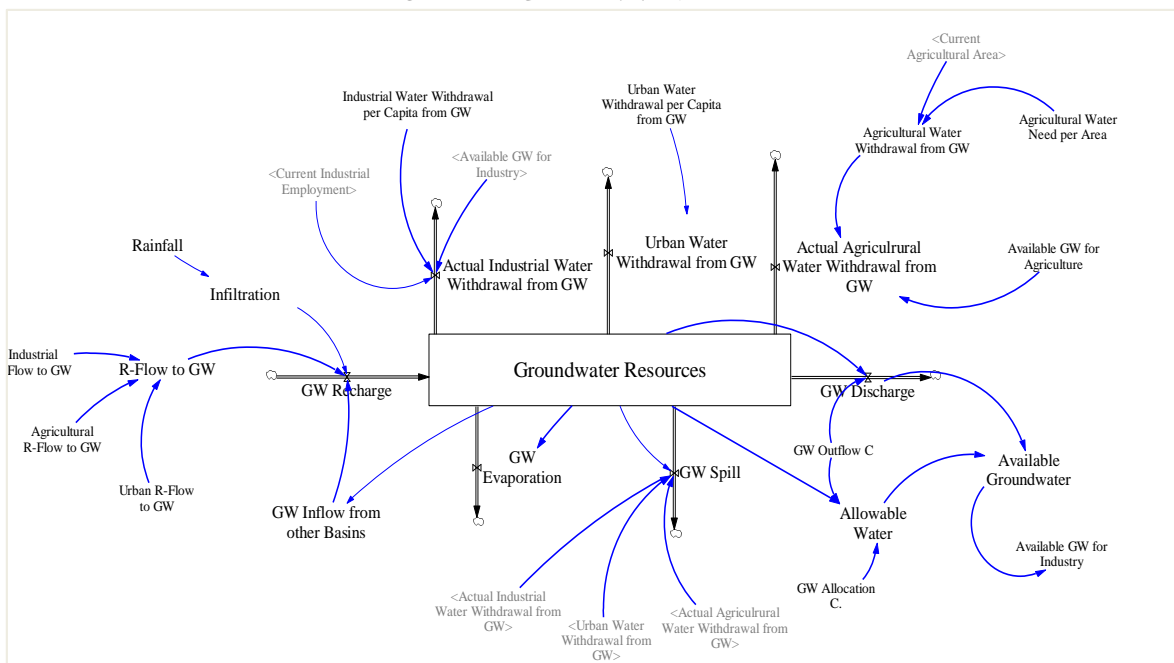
<Current Agricultural Area>

Industrial Water Withdrawal per Capita from GW

Urban Water Withdrawal per Capita from GW

Agricultural Water Withdrawal from GW

Agricultural Water Need per Area

<Current Industrial Employment>

<Available GW for Industry>

Rainfall

Actual Industrial Water Withdrawal from GW

Urban Water Withdrawal from GW

Actual Agriculrural Water Withdrawal from GW

Available GW for Agriculture

Infiltration

Industrial Flow to GW

R-Flow to GW

GW Recharge

Groundwater Resources

GW Discharge

Agricultural R-Flow to GW

Urban R-Flow to GW

GW Evaporation

GW Spill

GW Outflow C

Available Groundwater

GW Inflow from other Basins

Allowable Water

Available GW for Industry

GW Allocation C.

<Actual Industrial Water Withdrawal from GW>

<Urban Water Withdrawal from GW>

<Actual Agriculrural Water Withdrawal from GW>